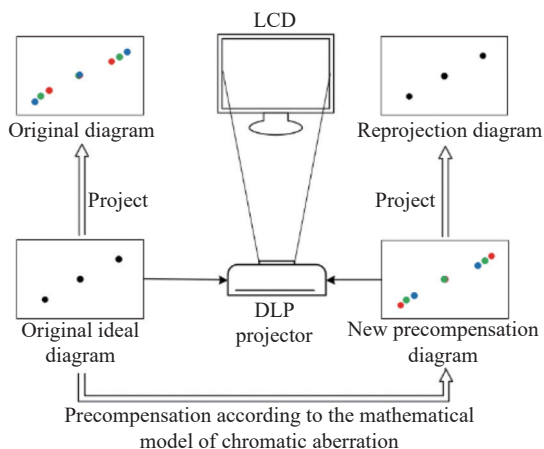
LCD

Original diagram

Reprojection diagram

Project

Project

Original ideal diagram

DLP projector

New precompensation diagram

Precompensation according to the mathematical model of chromatic aberration